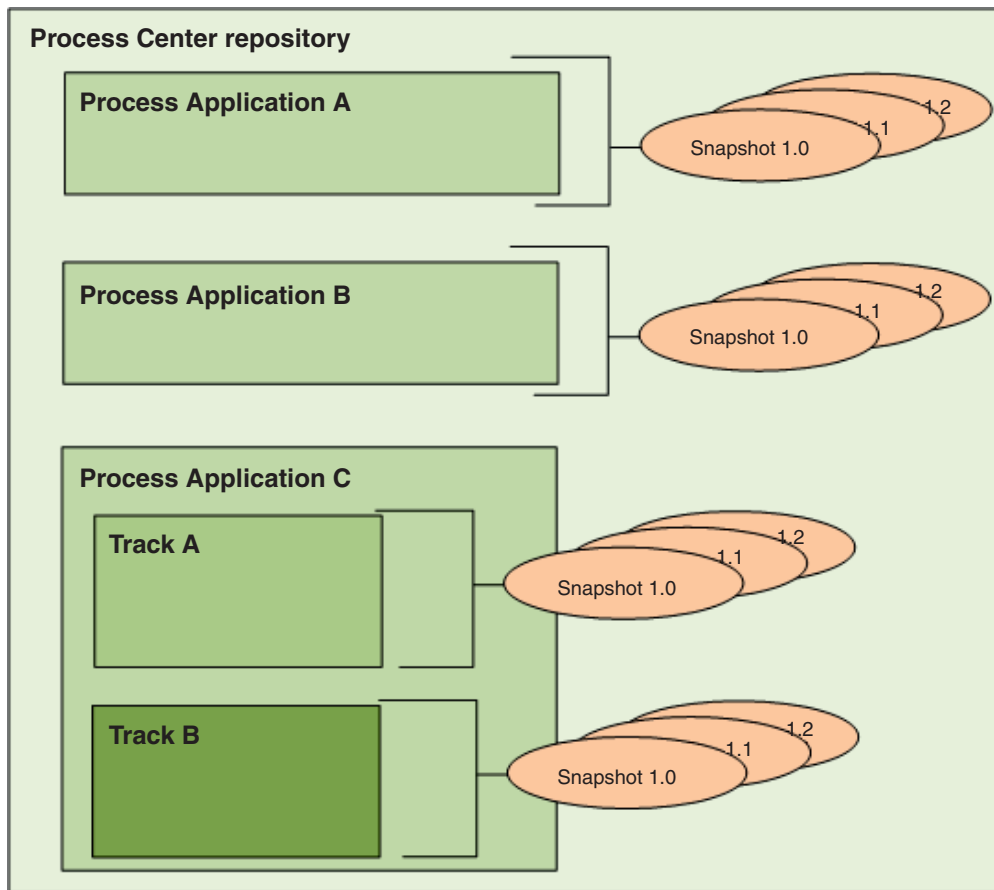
Process Center repository

Process Application A

1.2
1.1
Snapshot 1.0

Process Application B

1.2
1.1
Snapshot 1.0

Process Application C

Track A

1.2
1.1
Snapshot 1.0

Track B

1.2
1.1
Snapshot 1.0